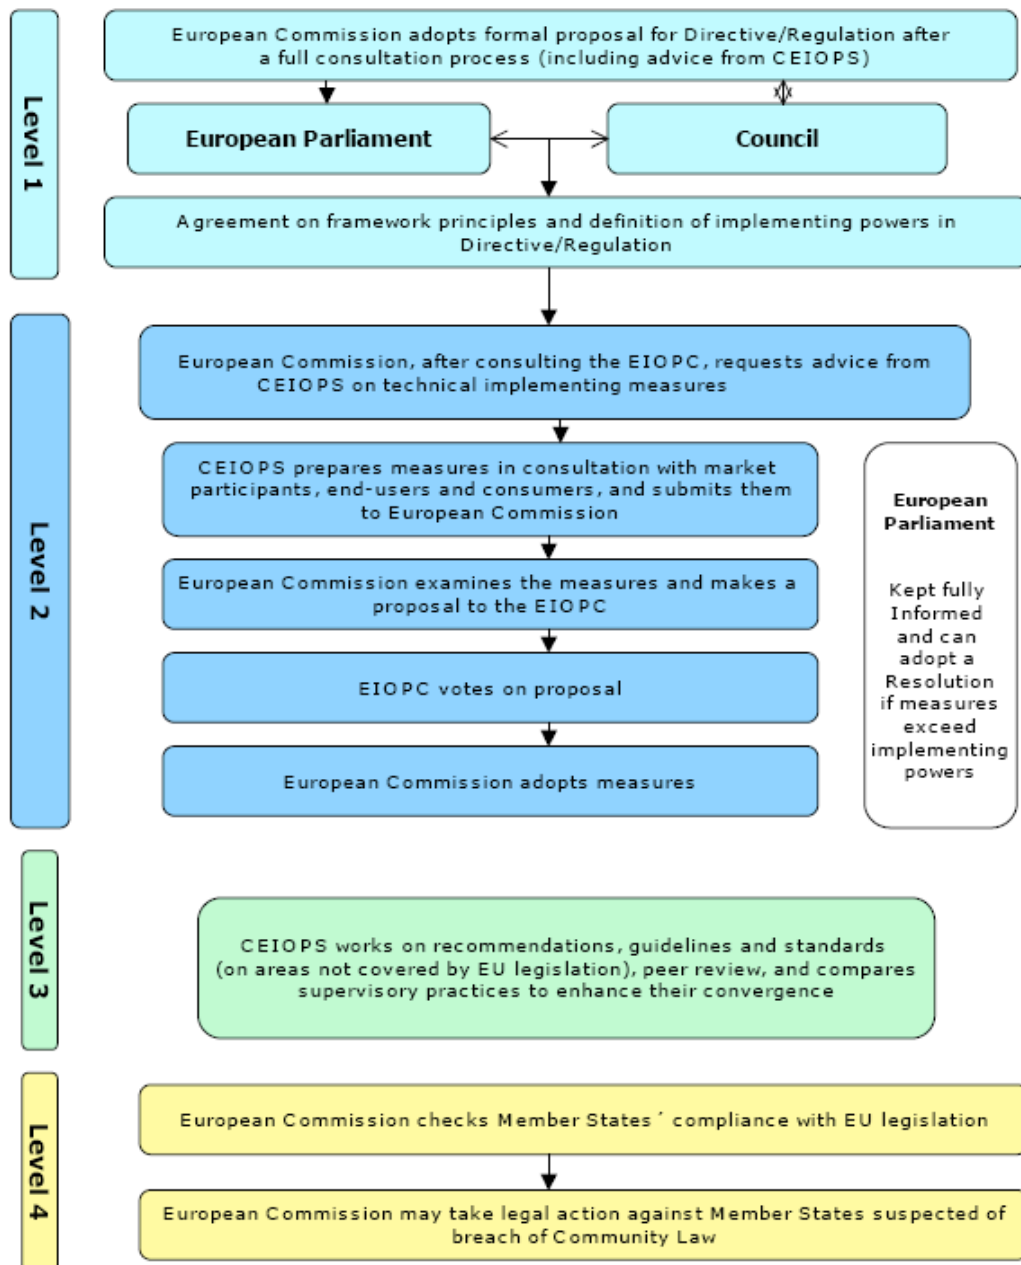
Level 1

European Commission adopts formal proposal for Directive/Regulation after a full consultation process (including advice from CEIOPS)

European Parliament

Council

Agreement on framework principles and definition of implementing powers in Directive/Regulation

Level 2

European Commission, after consulting the EIOPC, requests advice from CEIOPS on technical implementing measures

CEIOPS prepares measures in consultation with market participants, end-users and consumers, and submits them to European Commission

European Commission examines the measures and makes a proposal to the EIOPC

EIOPC votes on proposal

European Commission adopts measures

European Parliament

Kept fully Informed and can adopt a Resolution if measures exceed implementing powers

Level 3

CEIOPS works on recommendations, guidelines and standards (on areas not covered by EU legislation), peer review, and compares supervisory practices to enhance their convergence

Level 4

European Commission checks Member States´ compliance with EU legislation

European Commission may take legal action against Member States suspected of breach of Community Law